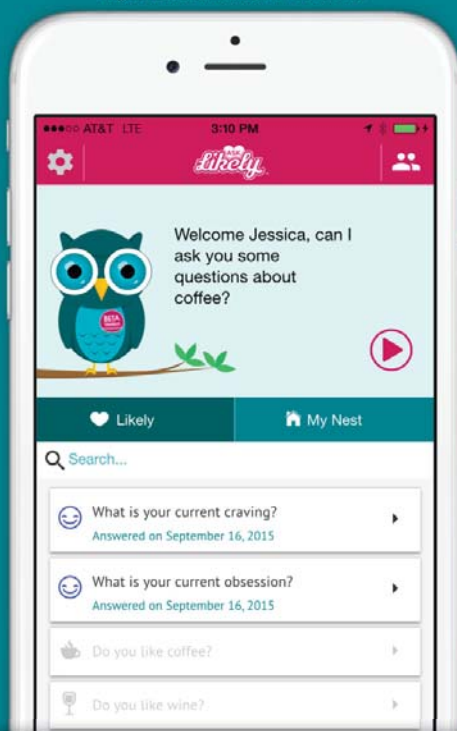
●●●○○ AT&T LTE 3:10 PM

Likely

Welcome Jessica, can I ask you some questions about coffee?

BETA

Likely

My Nest

Search...

What is your current craving?
Answered on September 16, 2015

What is your current obsession?
Answered on September 16, 2015

Do you like coffee?

Do you like wine?